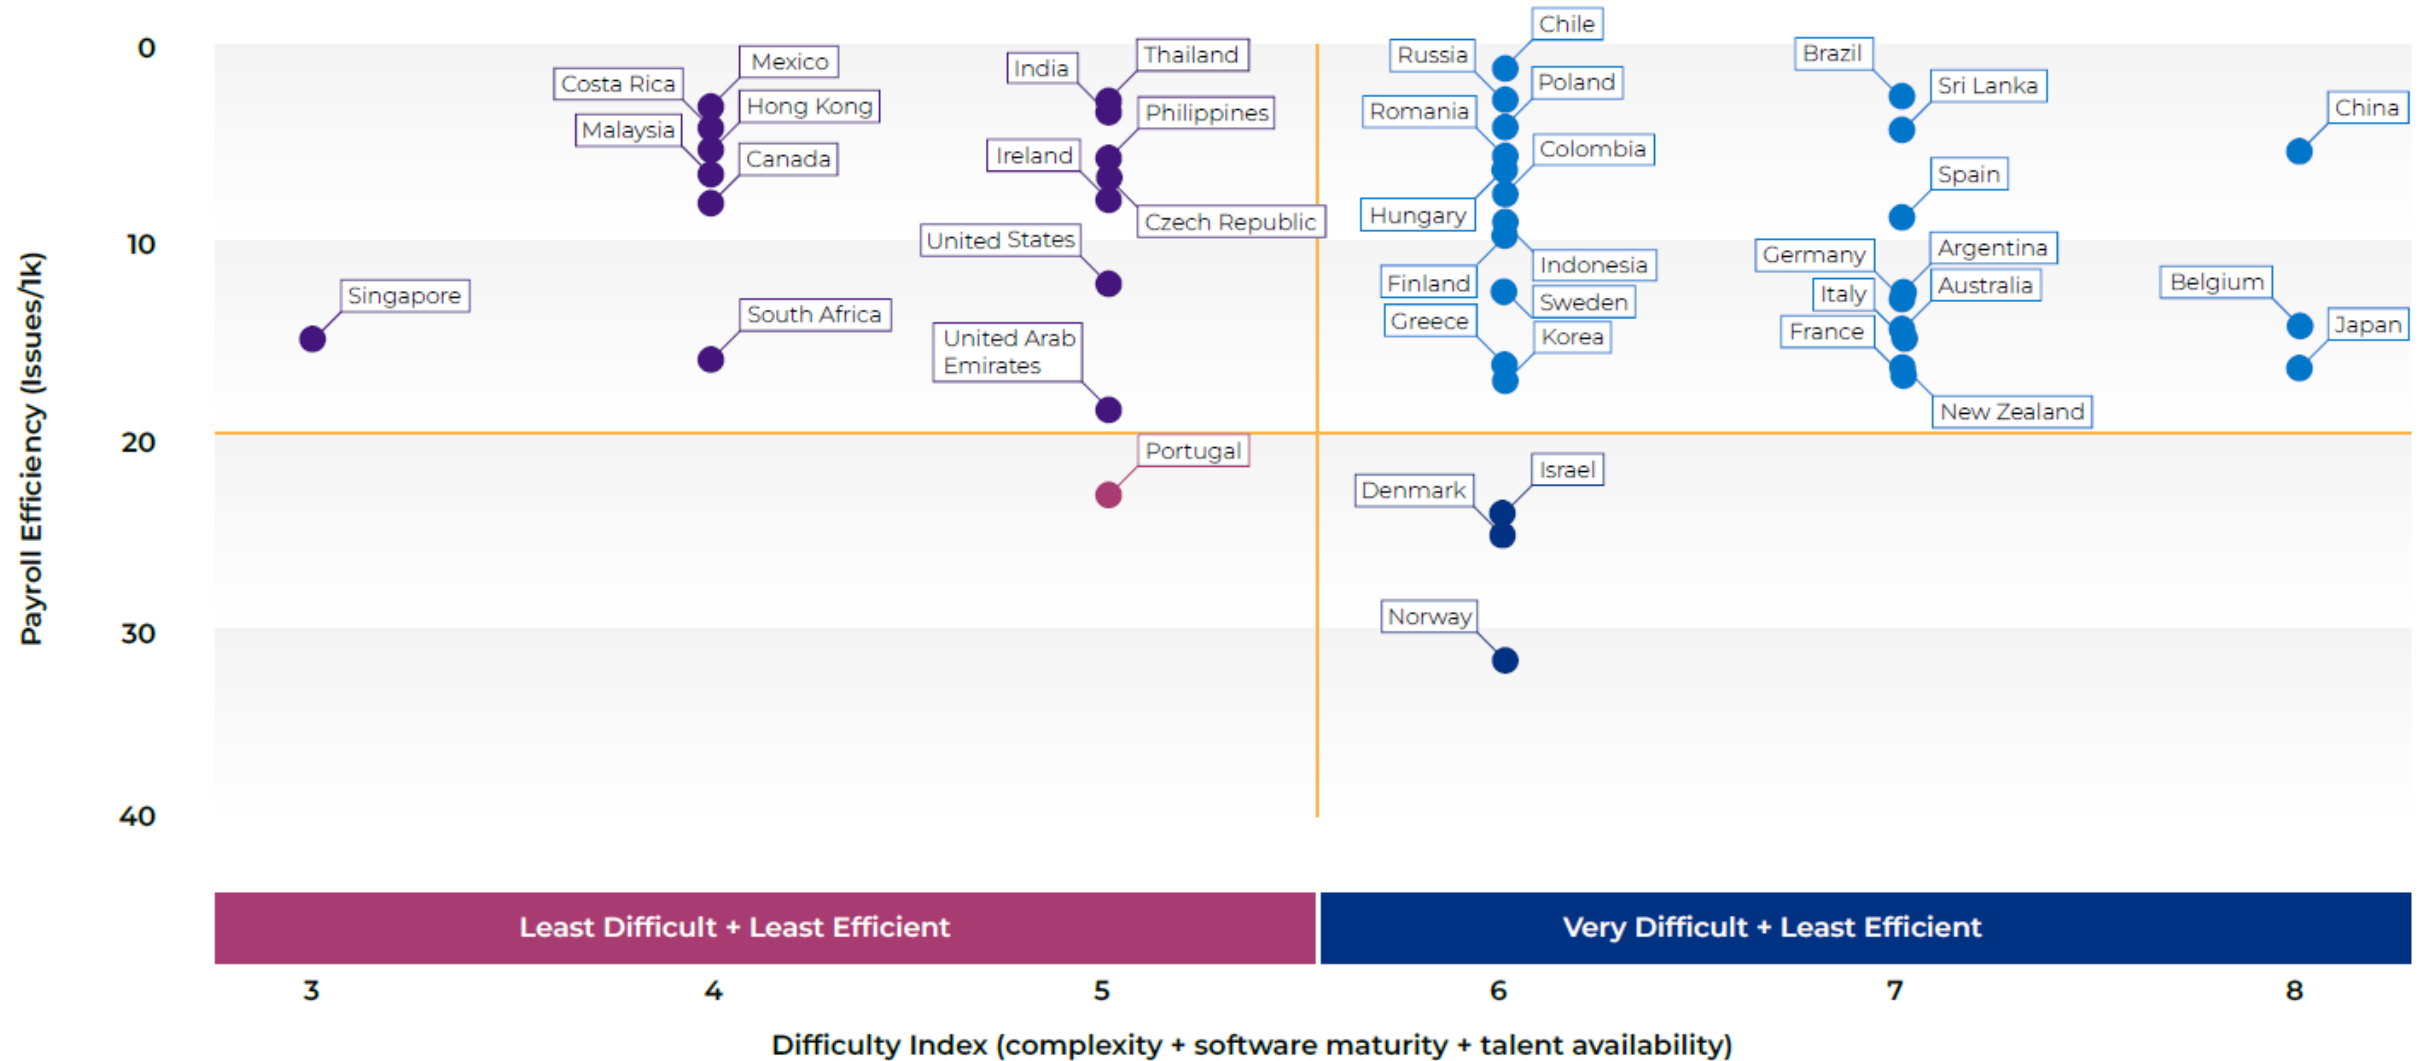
Payroll Efficiency (Issues/1k)

0
10
20
30
40

Mexico
Costa Rica
Hong Kong
Malaysia
Canada
India
Thailand
Philippines
Ireland
Czech Republic
United States
Singapore
South Africa
United Arab Emirates
Portugal
Chile
Russia
Poland
Romania
Colombia
Hungary
Indonesia
Finland
Sweden
Greece
Korea
Israel
Denmark
Norway
Brazil
Sri Lanka
China
Spain
Germany
Argentina
Italy
Australia
France
New Zealand
Belgium
Japan

Least Difficult + Least Efficient
Very Difficult + Least Efficient

3
4
5
6
7
8

Difficulty Index (complexity + software maturity + talent availability)